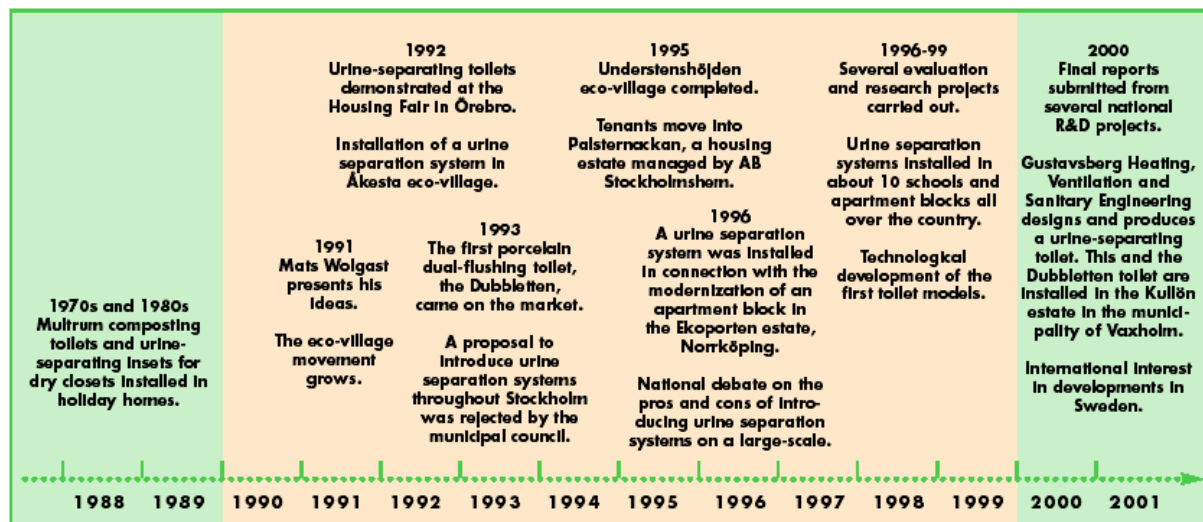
1970s and 1980s
Multrum composting toilets and urine-separating insets for dry closets installed in holiday homes.

1991
Mats Wolgast presents his ideas.

The eco-village movement grows.

1992
Urine-separating toilets demonstrated at the Housing Fair in Örebro.

Installation of a urine separation system in Åkesta eco-village.

1993
The first porcelain dual-flushing toilet, the Dubbletten, came on the market.

A proposal to introduce urine separation systems throughout Stockholm was rejected by the municipal council.

1995
Understenshöjden eco-village completed.

Tenants move into Palsternackan, a housing estate managed by AB Stockholmshem.

1996
A urine separation system was installed in connection with the modernization of an apartment block in the Ekoporten estate, Norrköping.

National debate on the pros and cons of introducing urine separation systems on a large-scale.

1996-99
Several evaluation and research projects carried out.

Urine separation systems installed in about 10 schools and apartment blocks all over the country.

Technological development of the first toilet models.

2000
Final reports submitted from several national R&D projects.

Gustavsberg Heating, Ventilation and Sanitary Engineering designs and produces a urine-separating toilet. This and the Dubbletten toilet are installed in the Kullön estate in the municipality of Vaxholm.

International interest in developments in Sweden.

1988 1989 1990 1991 1992 1993 1994 1995 1996 1997 1998 1999 2000 2001